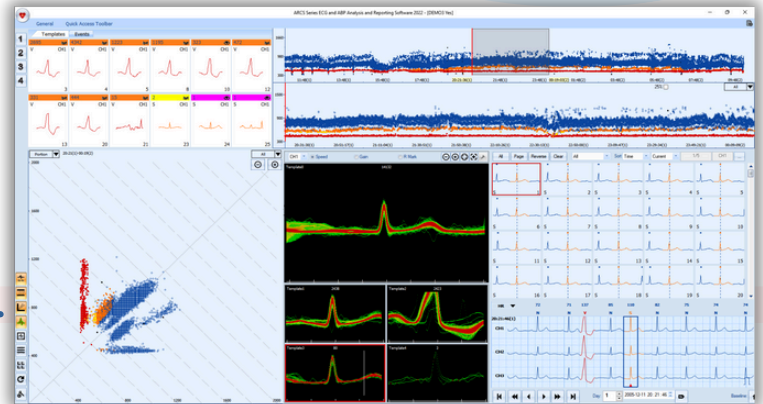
ARCS Series ECG and ABP Analysis and Reporting Software 2022 - [DEMO3 Yes]

General Quick Access Toolbar

1
2
3
4

Templates Events

V
3
4
5
8
10
12
13
20
21
23
24
25

Portion

All

CH1 Speed Gain Shift

All Page Review Clear All Sort Time Current 1/5 CH1

Template1
Template2
Template3
Template4

CH1
CH2
CH3

Day 9

Baseline